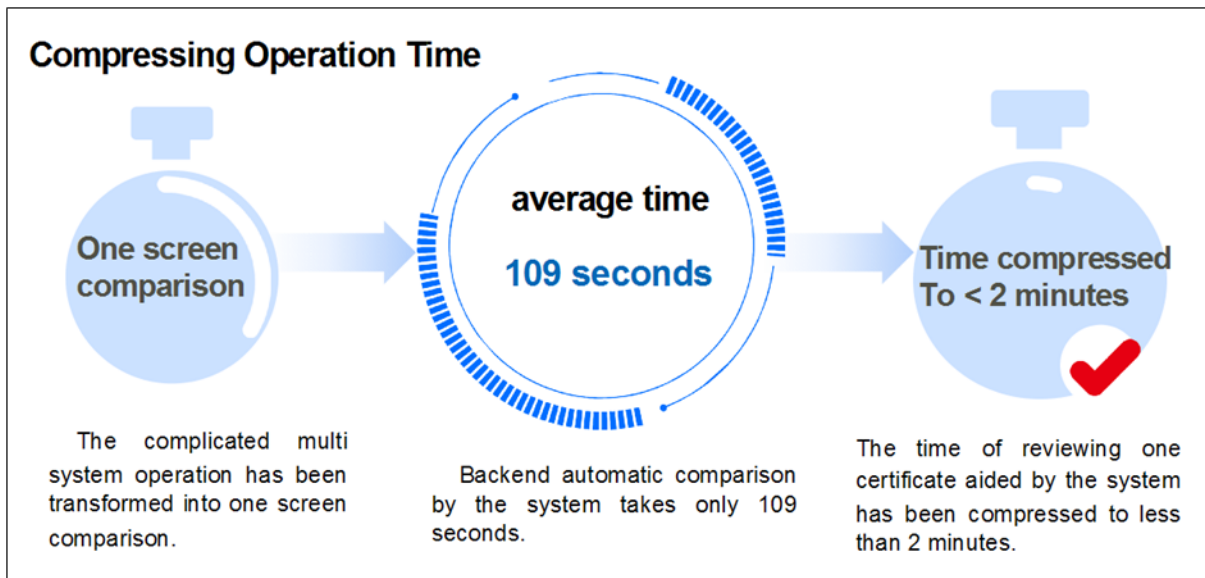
Compressing Operation Time

One screen comparison

average time

109 seconds

Time compressed To < 2 minutes

The complicated multi system operation has been transformed into one screen comparison.

Backend automatic comparison by the system takes only 109 seconds.

The time of reviewing one certificate aided by the system has been compressed to less than 2 minutes.